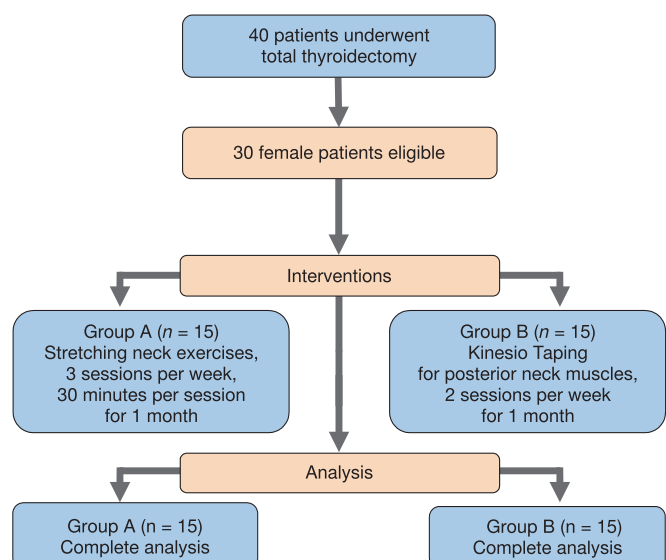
40 patients underwent total thyroidectomy

30 female patients eligible

Interventions

Group A ($n$ = 15)
Stretching neck exercises,
3 sessions per week,
30 minutes per session
for 1 month

Group B ($n$ = 15)
Kinesio Taping
for posterior neck muscles,
2 sessions per week
for 1 month

Analysis

Group A (n = 15)
Complete analysis

Group B (n = 15)
Complete analysis